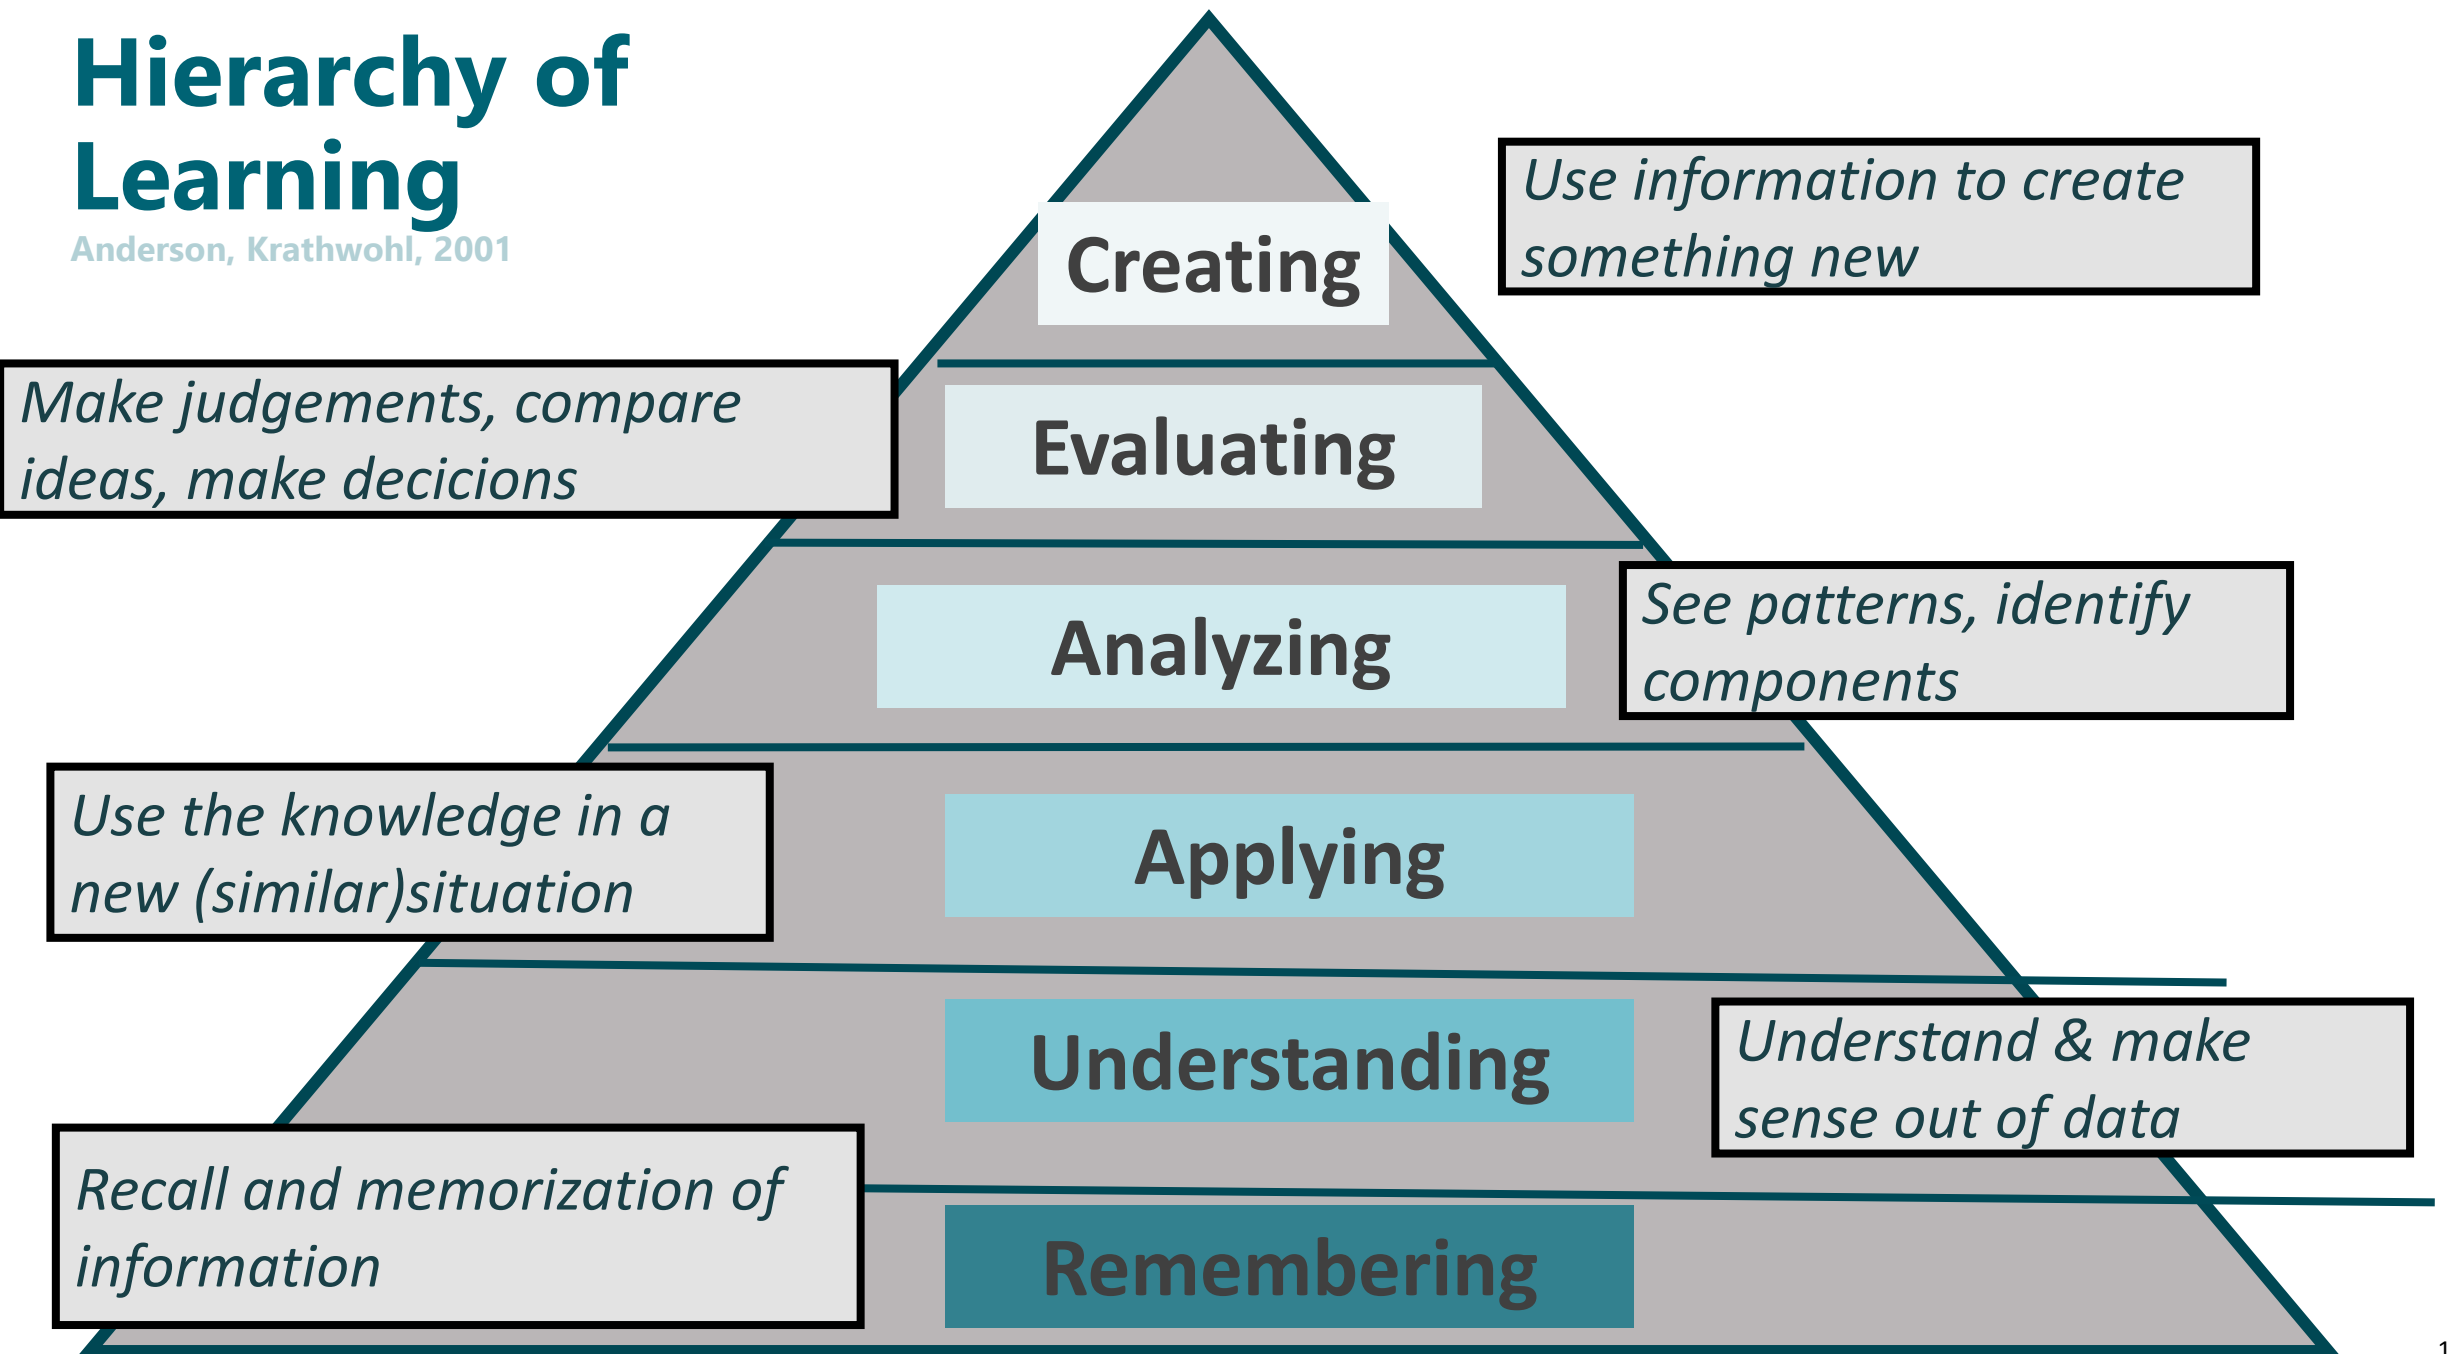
Hierarchy of Learning
Anderson, Krathwohl, 2001

Creating

Use information to create something new

Make judgements, compare ideas, make decicions

Evaluating

Analyzing

See patterns, identify components

Use the knowledge in a new (similar)situation

Applying

Understanding

Understand & make sense out of data

Recall and memorization of information

Remembering

1